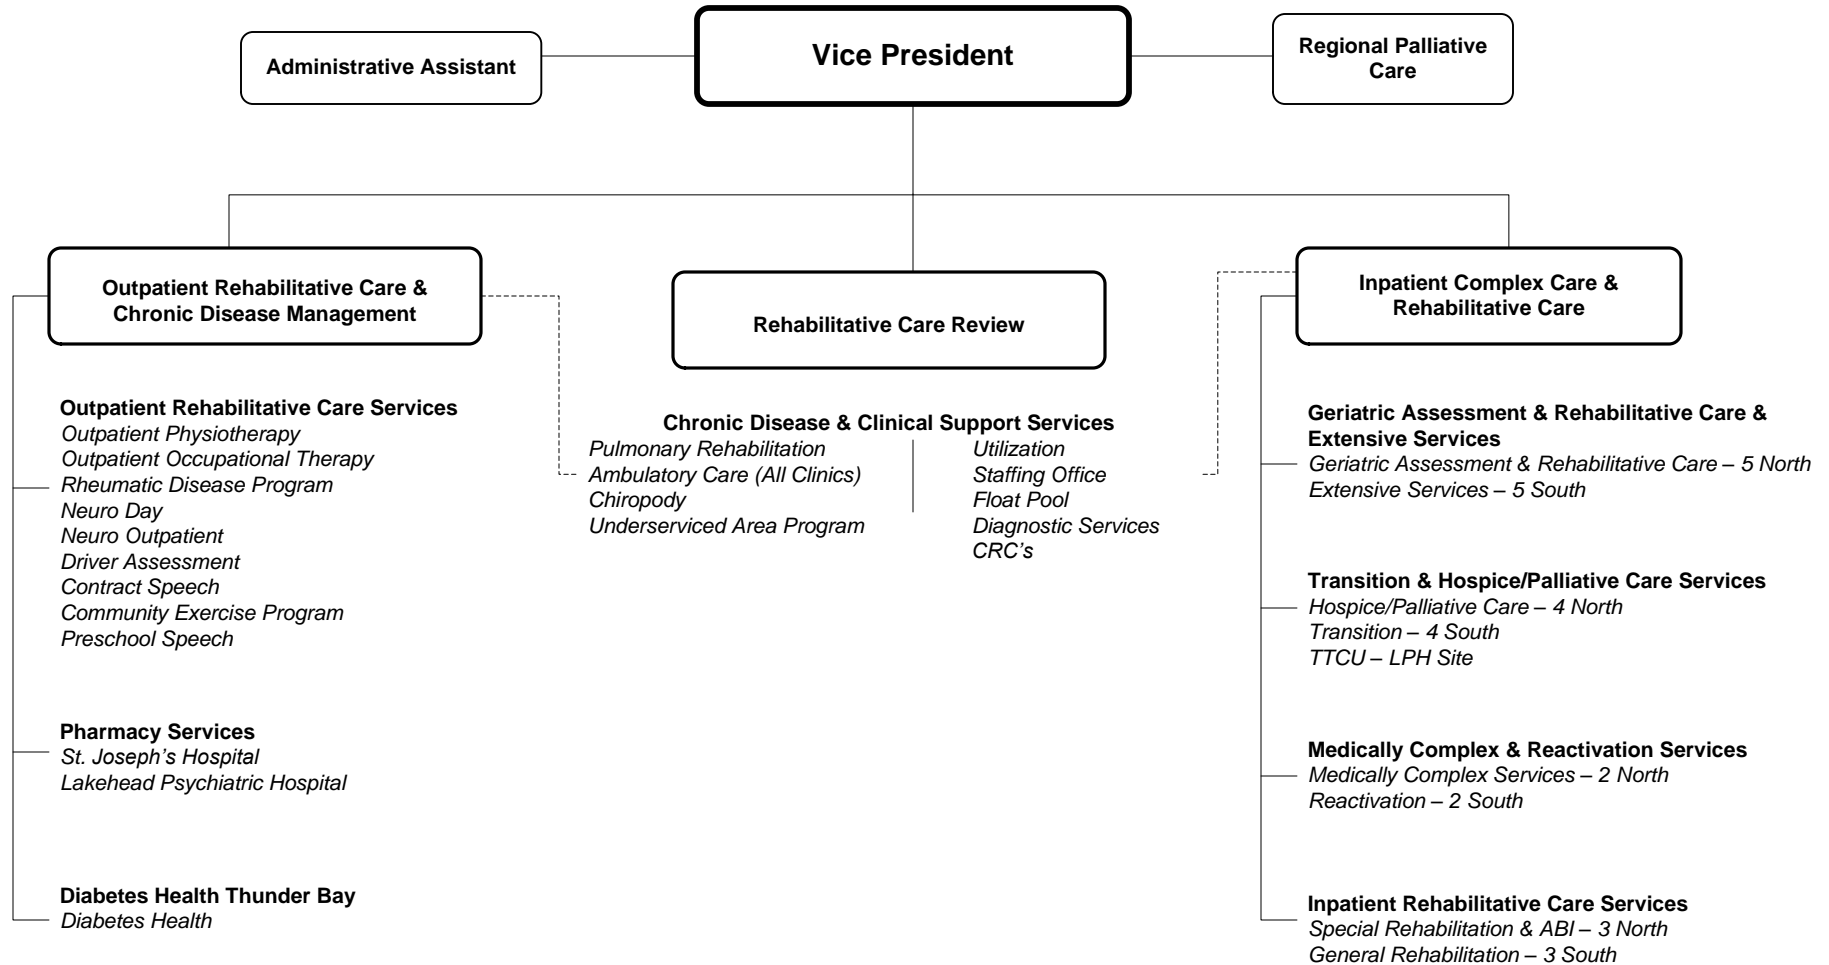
Administrative Assistant

Vice President

Regional Palliative Care

Outpatient Rehabilitative Care & Chronic Disease Management

Rehabilitative Care Review

Inpatient Complex Care & Rehabilitative Care

Outpatient Rehabilitative Care Services
Outpatient Physiotherapy
Outpatient Occupational Therapy
Rheumatic Disease Program
Neuro Day
Neuro Outpatient
Driver Assessment
Contract Speech
Community Exercise Program
Preschool Speech

Pharmacy Services
St. Joseph's Hospital
Lakehead Psychiatric Hospital

Diabetes Health Thunder Bay
Diabetes Health

Chronic Disease & Clinical Support Services
Pulmonary Rehabilitation
Ambulatory Care (All Clinics)
Chiropody
Underserviced Area Program

Utilization
Staffing Office
Float Pool
Diagnostic Services
CRC's

Geriatric Assessment & Rehabilitative Care & Extensive Services
Geriatric Assessment & Rehabilitative Care – 5 North
Extensive Services – 5 South

Transition & Hospice/Palliative Care Services
Hospice/Palliative Care – 4 North
Transition – 4 South
TTCU – LPH Site

Medically Complex & Reactivation Services
Medically Complex Services – 2 North
Reactivation – 2 South

Inpatient Rehabilitative Care Services
Special Rehabilitation & ABI – 3 North
General Rehabilitation – 3 South